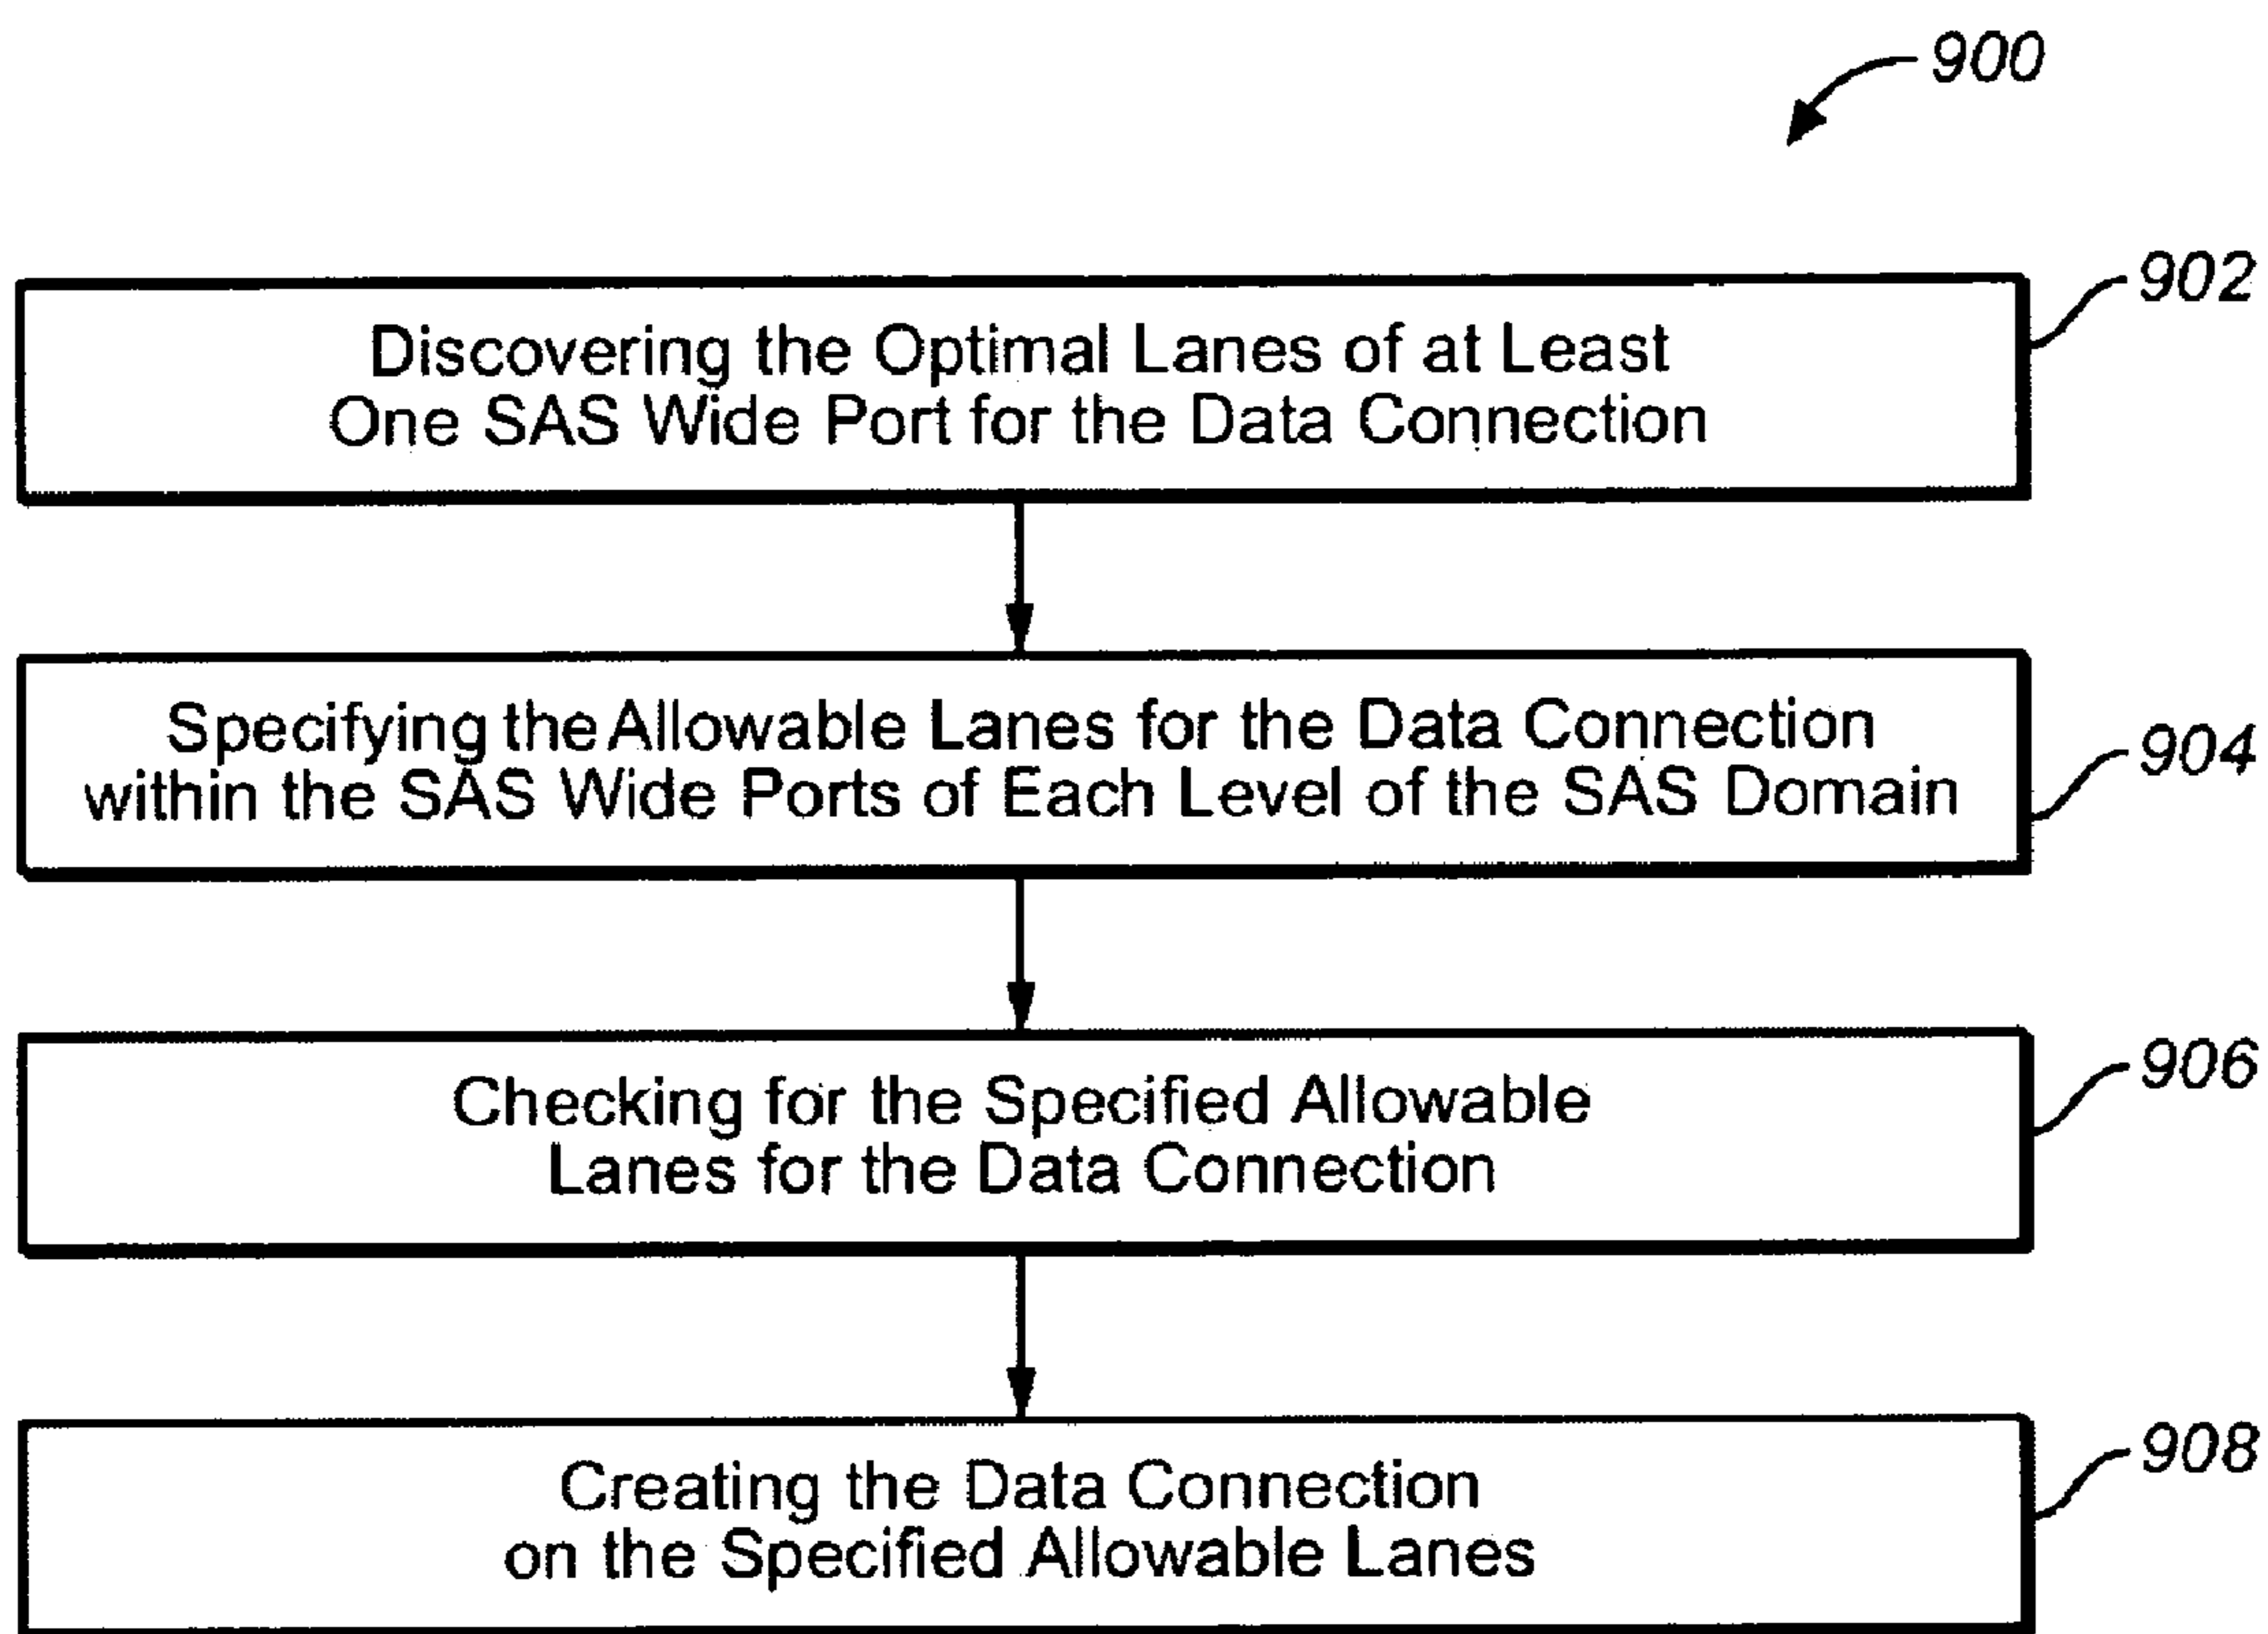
900

902

Discovering the Optimal Lanes of at Least One SAS Wide Port for the Data Connection

Specifying the Allowable Lanes for the Data Connection within the SAS Wide Ports of Each Level of the SAS Domain

904

906

Checking for the Specified Allowable Lanes for the Data Connection

908

Creating the Data Connection on the Specified Allowable Lanes